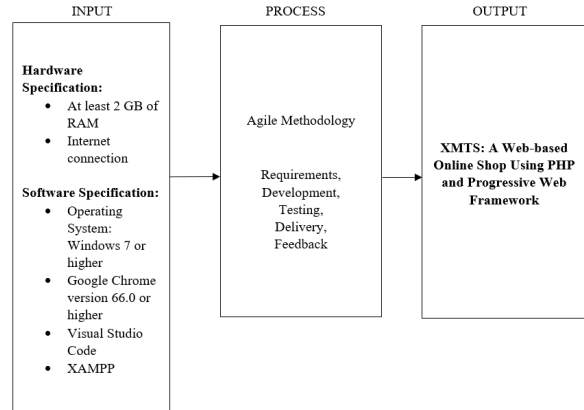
INPUT

Hardware Specification:
- At least 2 GB of RAM
- Internet connection

Software Specification:
- Operating System: Windows 7 or higher
- Google Chrome version 66.0 or higher
- Visual Studio Code
- XAMPP

PROCESS

Agile Methodology

Requirements, Development, Testing, Delivery, Feedback

OUTPUT

XMTS: A Web-based Online Shop Using PHP and Progressive Web Framework